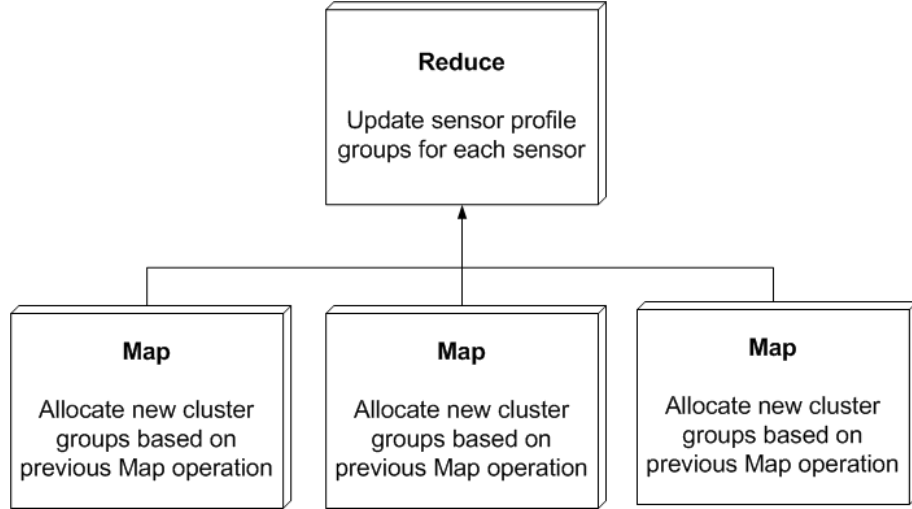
Reduce

Update sensor profile groups for each sensor

Map

Allocate new cluster groups based on previous Map operation

Map

Allocate new cluster groups based on previous Map operation

Map

Allocate new cluster groups based on previous Map operation